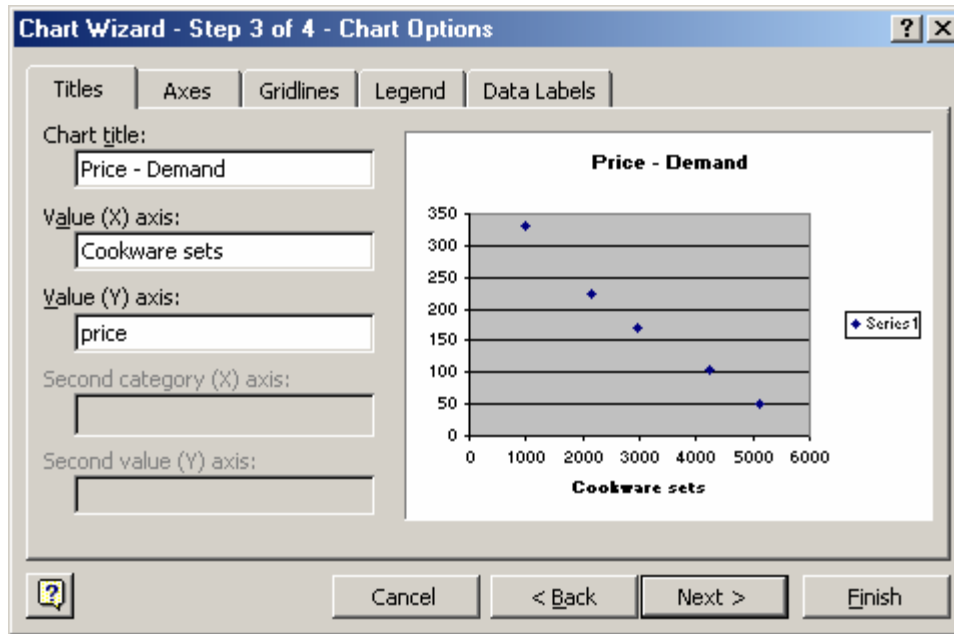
Chart Wizard - Step 3 of 4 - Chart Options

?
X

Titles
Axes
Gridlines
Legend
Data Labels

Chart title:
Price - Demand

Value (X) axis:
Cookware sets

Value (Y) axis:
price

Second category (X) axis:

Second value (Y) axis:

Price - Demand

350
300
250
200
150
100
50
0

0
1000
2000
3000
4000
5000
6000

Cookware sets

Series1

?
Cancel
< Back
Next >
Finish